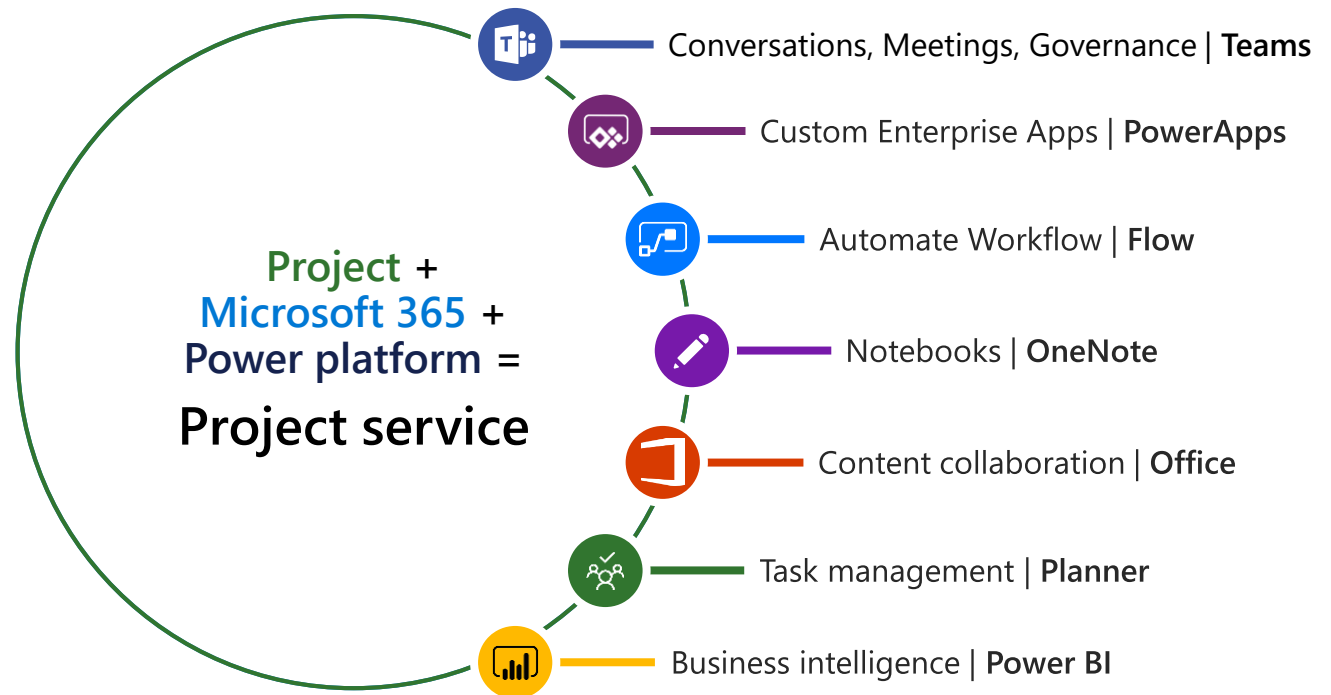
Project +
Microsoft 365 +
Power platform =
Project service

Conversations, Meetings, Governance | **Teams**

Custom Enterprise Apps | **PowerApps**

Automate Workflow | **Flow**

Notebooks | **OneNote**

Content collaboration | **Office**

Task management | **Planner**

Business intelligence | **Power BI**